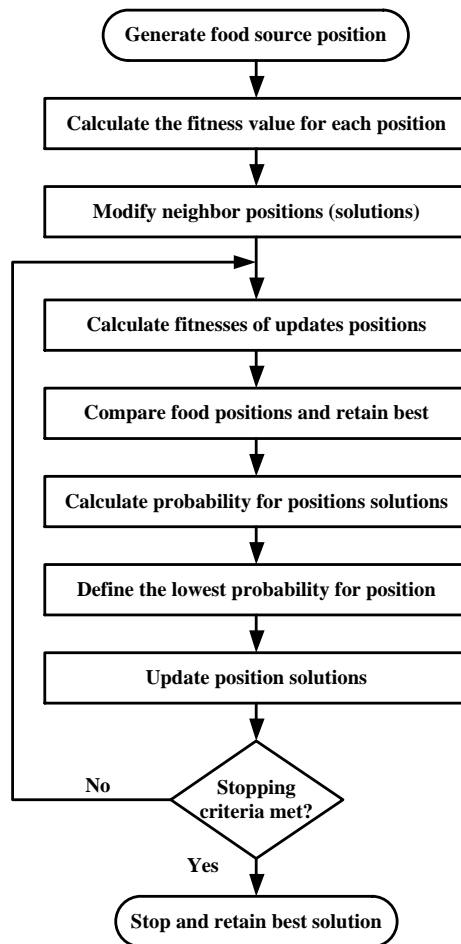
Generate food source position

Calculate the fitness value for each position

Modify neighbor positions (solutions)

Calculate fitnesses of updates positions

Compare food positions and retain best

Calculate probability for positions solutions

Define the lowest probability for position

Update position solutions

No

Stopping criteria met?

Yes

Stop and retain best solution